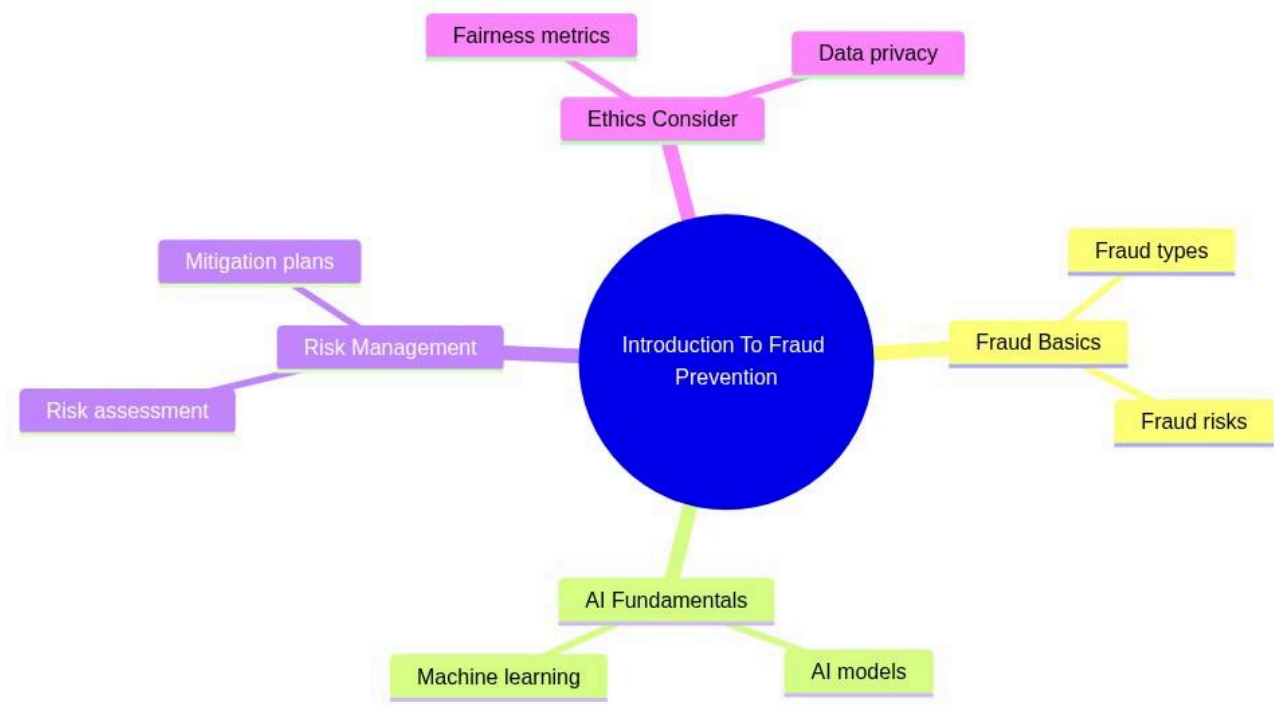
Introduction To Fraud Prevention

Ethics Consider

Fairness metrics

Data privacy

Fraud Basics

Fraud types

Fraud risks

AI Fundamentals

Machine learning

AI models

Risk Management

Mitigation plans

Risk assessment